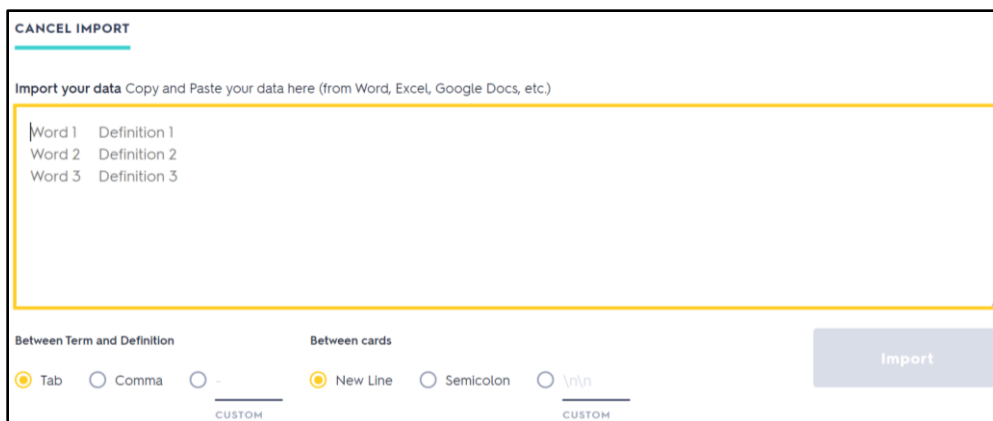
CANCEL IMPORT

**Import your data** Copy and Paste your data here (from Word, Excel, Google Docs, etc.)

Word 1 Definition 1
Word 2 Definition 2
Word 3 Definition 3

Between Term and Definition

Tab Comma -
CUSTOM

Between cards

New Line Semicolon \n\n
CUSTOM

Import